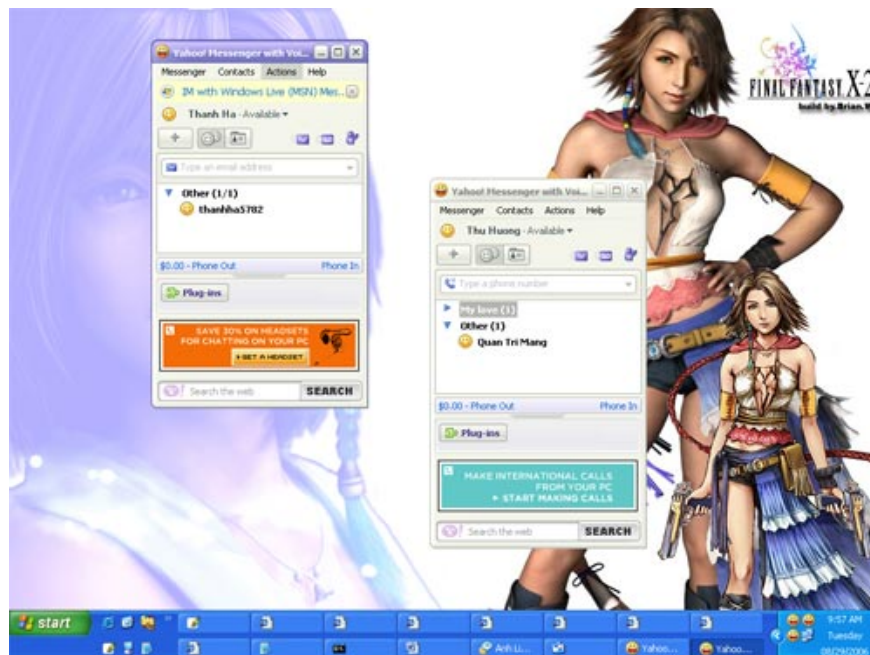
Yahoo! Messenger with Voi...
Messenger Contacts Actions Help
IM with Windows Live (MSN) Mes...
Thanh Ha - Available
Type an email address
Other (1/1)
thanhha5782
$0.00 - Phone Out
Phone In
Plug-ins
SAVE 30% ON HEADSETS FOR CHATTING ON YOUR PC
GET A HEADSET
Search the web
SEARCH

FINAL FANTASY X-2
build by Brian.W

Yahoo! Messenger with Voi...
Messenger Contacts Actions Help
Thu Huong - Available
Type a phone number
My love (1)
Other (1)
Quan Tri Mang
$0.00 - Phone Out
Phone In
Plug-ins
MAKE INTERNATIONAL CALLS FROM YOUR PC
START MAKING CALLS
Search the web
SEARCH

start
Anh Li...
Yahoo...
Yahoo...
9:57 AM
Tuesday
08/29/2006